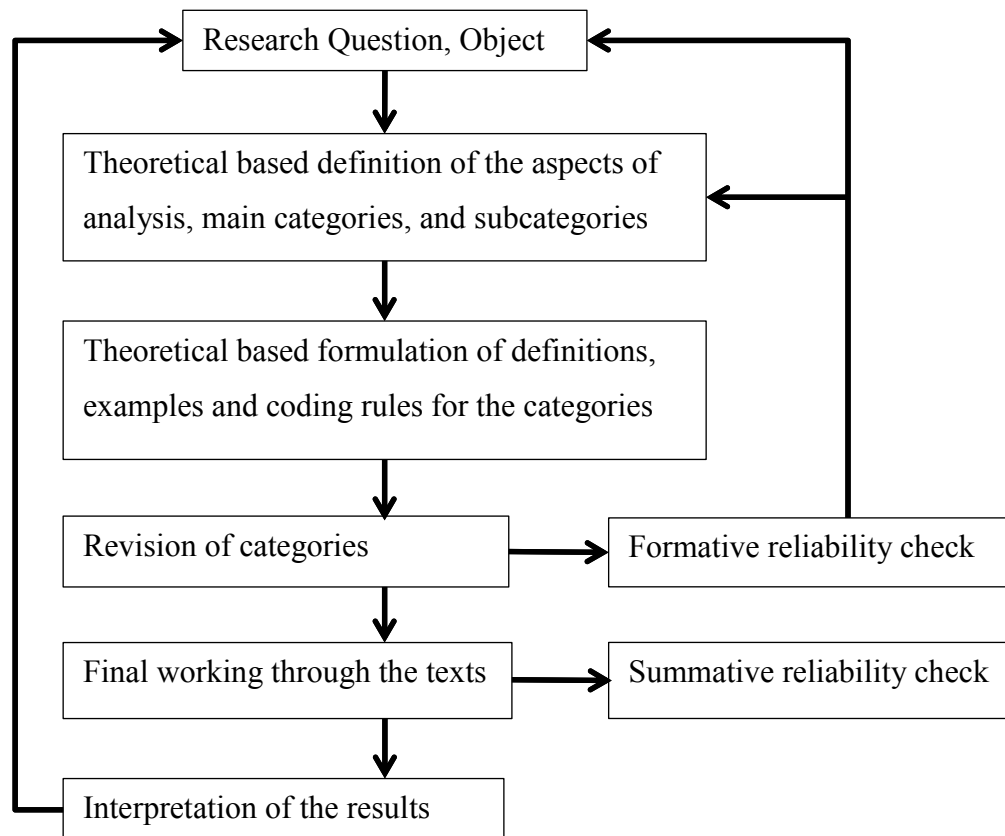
Research Question, Object

Theoretical based definition of the aspects of analysis, main categories, and subcategories

Theoretical based formulation of definitions, examples and coding rules for the categories

Revision of categories

Formative reliability check

Final working through the texts

Summative reliability check

Interpretation of the results